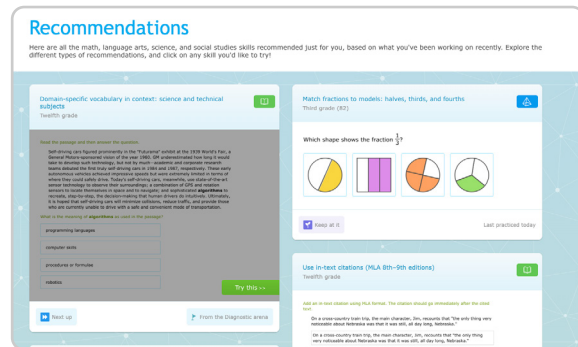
Recommendations

Here are all the math, language arts, science, and social studies skills recommended just for you, based on what you've been working on recently. Explore the different types of recommendations, and click on any skill you'd like to try!

Domain-specific vocabulary in context: science and technical subjects
Twelfth grade

Read the passage and then answer the question.

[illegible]

What is the meaning of algorithms as used in the passage?

programming languages

computer skills

procedures or formulas

robotics

Try this >>

Next up

From the Diagnostic arena

Match fractions to models: halves, thirds, and fourths
Third grade (B2)

Which shape shows the fraction $\frac{1}{3}$?

Keep at it

Last practiced today

Use in-text citations (MLA 8th–9th editions)
Twelfth grade

Add an in-text citation using MLA format. The citation should go immediately after the close text.

On a cross-country train trip, the main character, Jim, recounts that "the only thing very noticeable about Nebraska was that it was still, all day long, Nebraska."

On a cross-country train trip, the main character, Jim, recounts that "the only thing very noticeable about Nebraska was that it was still, all day long, Nebraska."